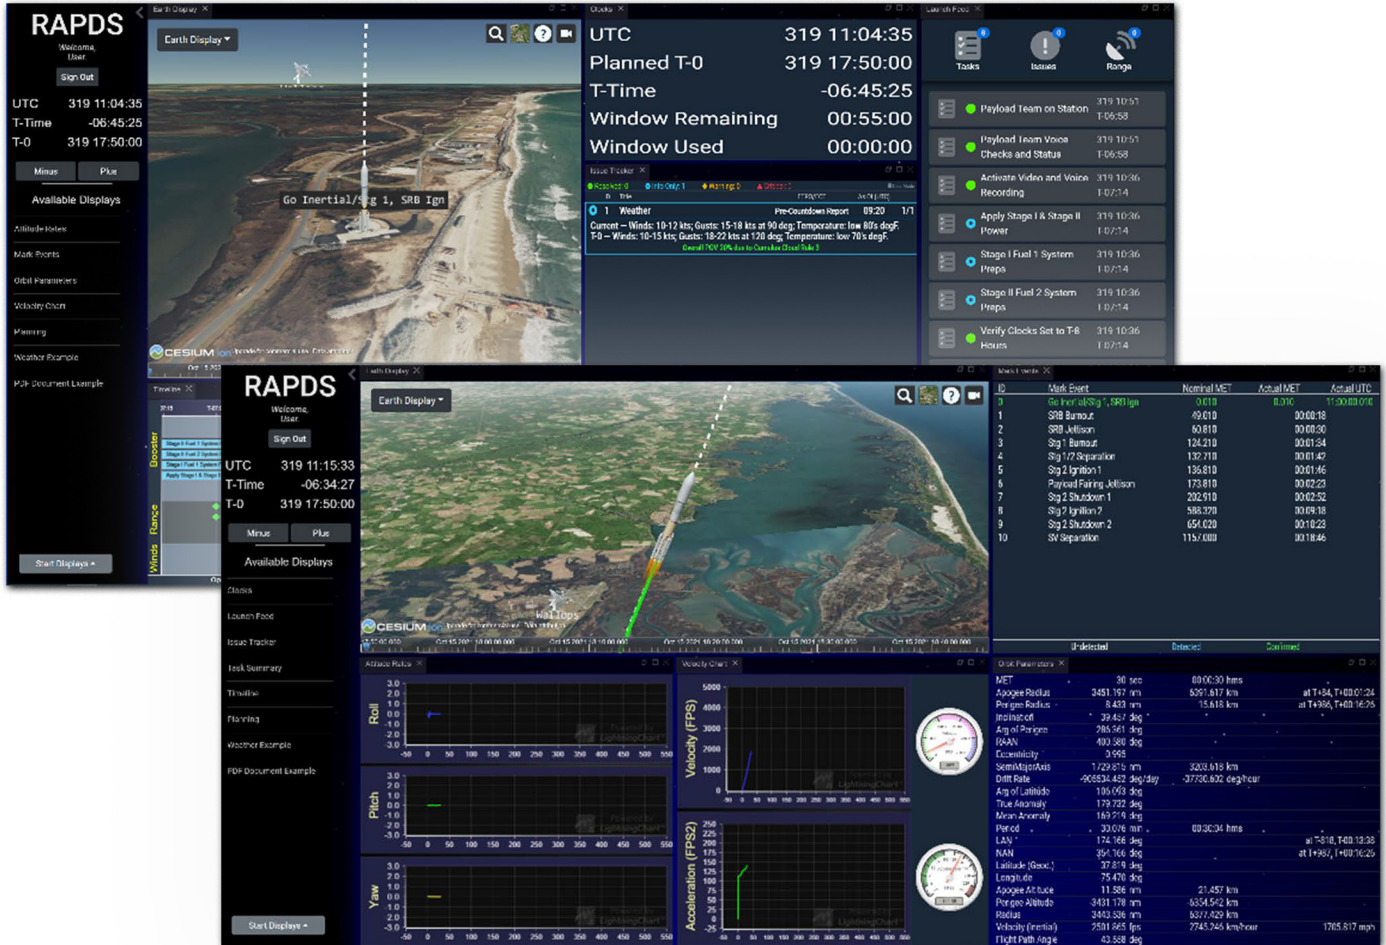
RAPDS
Welcome, User
Sign Out
UTC 319 11:04:35
T-Time -06:45:25
T-0 319 17:50:00
Minus Plus
Available Displays
Attitude Rates
Mark Events
Orbit Parameters
Velocity Chart
Planning
Weather Example
PDF Document Example
Start Displays

Earth Display
Earth Display
Go Inertial/Stg 1, SRB Ign
CESIUM ion

Clocks
UTC 319 11:04:35
Planned T-0 319 17:50:00
T-Time -06:45:25
Window Remaining 00:55:00
Window Used 00:00:00

Issue Tracker
1 Weather Pre-Countdown Report 09:20 1/1
Current – Winds: 10-12 kts; Gusts: 15-18 kts at 90 deg; Temperature: low 80's degF.
T-0 – Winds: 10-15 kts; Gusts: 18-22 kts at 120 deg; Temperature: low 70's degF.

Launch Feed
Tasks Issues Range
Payload Team on Station 319 10:51 T-06:58
Payload Team Voice Checks and Status 319 10:51 T-06:58
Activate Video and Voice Recording 319 10:36 T-07:14
Apply Stage I & Stage II Power 319 10:36 T-07:14
Stage I Fuel 1 System Preps 319 10:36 T-07:14
Stage II Fuel 2 System Preps 319 10:36 T-07:14
Verify Clocks Set to T-8 Hours 319 10:36 T-07:14

Timeline
Booster
Range
Winds

RAPDS
Welcome, User
Sign Out
UTC 319 11:15:33
T-Time -06:34:27
T-0 319 17:50:00
Minus Plus
Available Displays
Clocks
Launch Feed
Issue Tracker
Task Summary
Timeline
Planning
Weather Example
PDF Document Example
Start Displays

Earth Display
Earth Display
CESIUM ion

Mark Events
| ID | Mark Event | Nominal MET | Actual MET | Actual UTC |
|---|---|---|---|---|
| 0 | Go Inertial/Stg 1, SRB Ign | 0.010 | 0.010 | 11:00:00.010 |
| 1 | SRB Burnout | 49.010 | | 00:00:18 |
| 2 | SRB Jettison | 60.810 | | 00:00:30 |
| 3 | Stg 1 Burnout | 124.210 | | 00:01:34 |
| 4 | Stg 1/2 Separation | 132.710 | | 00:01:42 |
| 5 | Stg 2 Ignition 1 | 136.810 | | 00:01:46 |
| 6 | Payload Fairing Jettison | 173.810 | | 00:02:23 |
| 7 | Stg 2 Shutdown 1 | 202.910 | | 00:02:52 |
| 8 | Stg 2 Ignition 2 | 588.320 | | 00:09:18 |
| 9 | Stg 2 Shutdown 2 | 654.020 | | 00:10:23 |
| 10 | SV Separation | 1157.000 | | 00:18:46 |

Undetected Detected Confirmed

Attitude Rates
Roll
Pitch
Yaw
Velocity Chart
Velocity (FPS)
Acceleration (FPS2)

Orbit Parameters
MET 30 sec 00:00:30 hms
Apogee Radius 3451.197 nm 6391.617 km at T+84, T+00:01:24
Perigee Radius 8.433 nm 15.618 km at T+986, T+00:16:26
Inclination 39.457 deg
Arg of Perigee 285.561 deg
RAAN 400.580 deg
Eccentricity 3.995
SemiMajorAxis 1729.815 nm 3203.618 km
Drift Rate -906534.452 deg/day -37730.602 deg/hour
Arg of Latitude 105.093 deg
True Anomaly 179.732 deg
Mean Anomaly 169.219 deg
Period 30.076 min 00:30:04 hms
LAN 174.166 deg at T-818, T-00:13:38
NAN 354.166 deg at T+987, T+00:16:26
Latitude (Geoc.) 37.819 deg
Longitude 75.470 deg
Apogee Altitude 11.586 nm 21.457 km
Perigee Altitude 3431.178 nm 6354.542 km
Radius 3443.536 nm 6377.429 km
Velocity (Inertial) 2501.665 fps 2745.245 km/hour 1705.817 mph
Flight Path Angle 43.568 deg